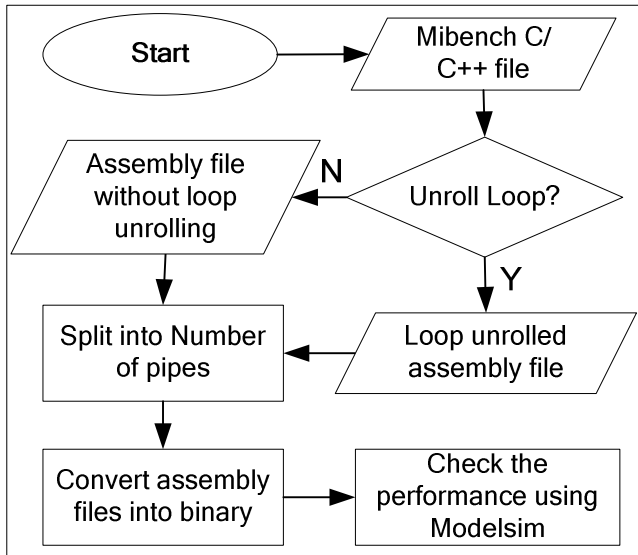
Start

Mibench C/ C++ file

Unroll Loop?

N

Assembly file without loop unrolling

Y

Loop unrolled assembly file

Split into Number of pipes

Convert assembly files into binary

Check the performance using Modelsim